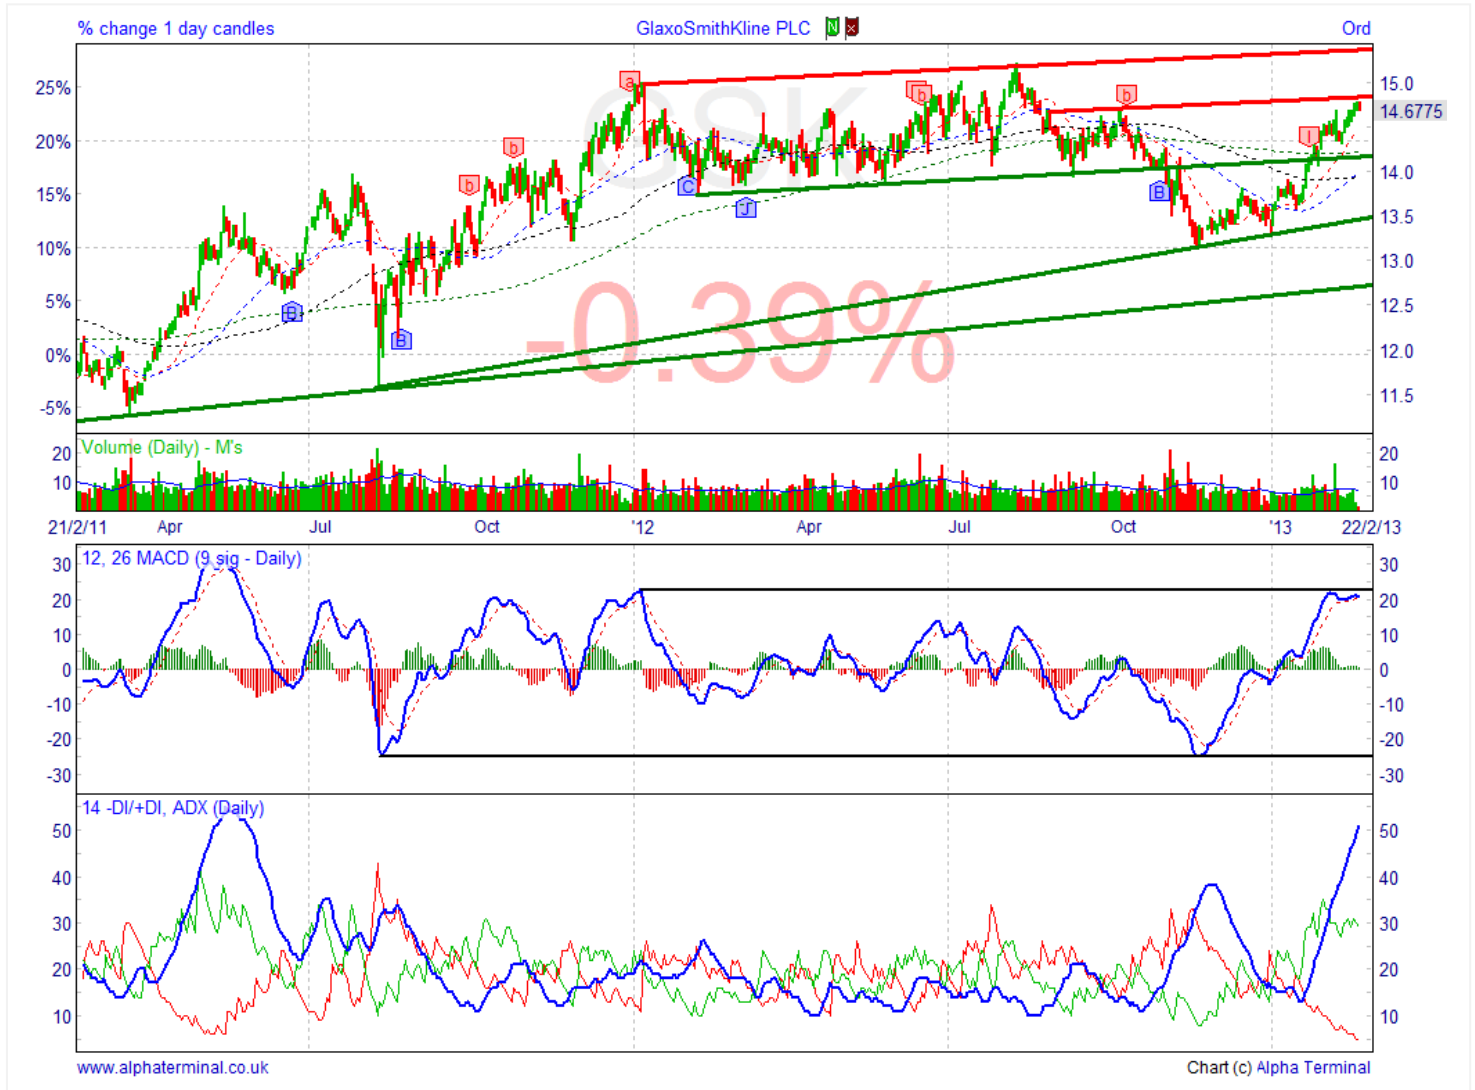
% change 1 day candles GlaxoSmithKline PLC N x Ord

25%
20%
15%
10%
5%
0%
-5%

15.0
14.6775
14.0
13.5
13.0
12.5
12.0
11.5

GSK
-0.39%

a b b b b b C J B B B i

Volume (Daily) - M's
20
10
20
10

21/2/11 Apr Jul Oct '12 Apr Jul Oct '13 22/2/13

12, 26 MACD (9 sig - Daily)
30
20
10
0
-10
-20
-30

14 -DI/+DI, ADX (Daily)
50
40
30
20
10

www.alphaterminal.co.uk Chart (c) Alpha Terminal